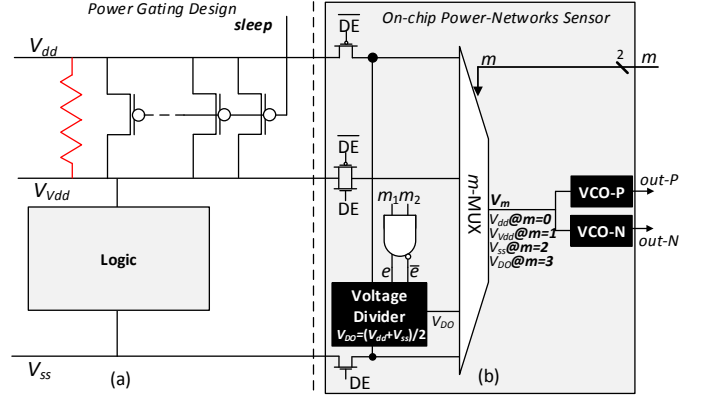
Power Gating Design

sleep

$V_{dd}$

$V_{Vdd}$

Logic

$V_{ss}$

(a)

On-chip Power-Networks Sensor

$\overline{\text{DE}}$

$\overline{\text{DE}}$

DE

$m$

2

$m$

$m_1 m_2$

$e$

$\overline{e}$

$m$-MUX

$V_m$

$V_{dd}$@m=0

$V_{Vdd}$@m=1

$V_{ss}$@m=2

$V_{DO}$@m=3

VCO-P

VCO-N

out-P

out-N

Voltage Divider

$V_{DO}=(V_{dd}+V_{ss})/2$

$V_{DO}$

DE

(b)